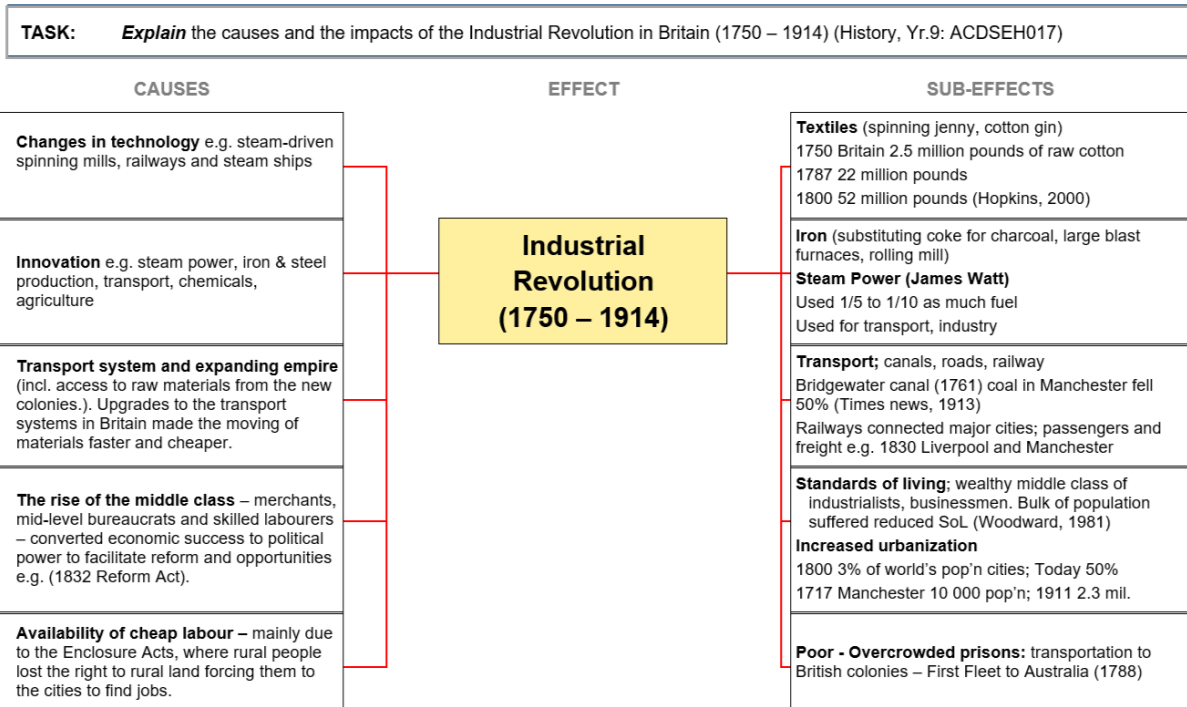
**TASK:** ***Explain*** the causes and the impacts of the Industrial Revolution in Britain (1750 – 1914) (History, Yr.9: ACDSEH017)

CAUSES

EFFECT

SUB-EFFECTS

**Changes in technology** e.g. steam-driven spinning mills, railways and steam ships

**Innovation** e.g. steam power, iron & steel production, transport, chemicals, agriculture

**Transport system and expanding empire** (incl. access to raw materials from the new colonies.). Upgrades to the transport systems in Britain made the moving of materials faster and cheaper.

**The rise of the middle class** – merchants, mid-level bureaucrats and skilled labourers – converted economic success to political power to facilitate reform and opportunities e.g. (1832 Reform Act).

**Availability of cheap labour –** mainly due to the Enclosure Acts, where rural people lost the right to rural land forcing them to the cities to find jobs.

**Industrial Revolution (1750 – 1914)**

**Textiles** (spinning jenny, cotton gin)
1750 Britain 2.5 million pounds of raw cotton
1787 22 million pounds
1800 52 million pounds (Hopkins, 2000)

**Iron** (substituting coke for charcoal, large blast furnaces, rolling mill)
**Steam Power (James Watt)**
Used 1/5 to 1/10 as much fuel
Used for transport, industry

**Transport;** canals, roads, railway
Bridgewater canal (1761) coal in Manchester fell 50% (Times news, 1913)
Railways connected major cities; passengers and freight e.g. 1830 Liverpool and Manchester

**Standards of living**; wealthy middle class of industrialists, businessmen. Bulk of population suffered reduced SoL (Woodward, 1981)
**Increased urbanization**
1800 3% of world's pop'n cities; Today 50%
1717 Manchester 10 000 pop'n; 1911 2.3 mil.

**Poor - Overcrowded prisons:** transportation to British colonies – First Fleet to Australia (1788)